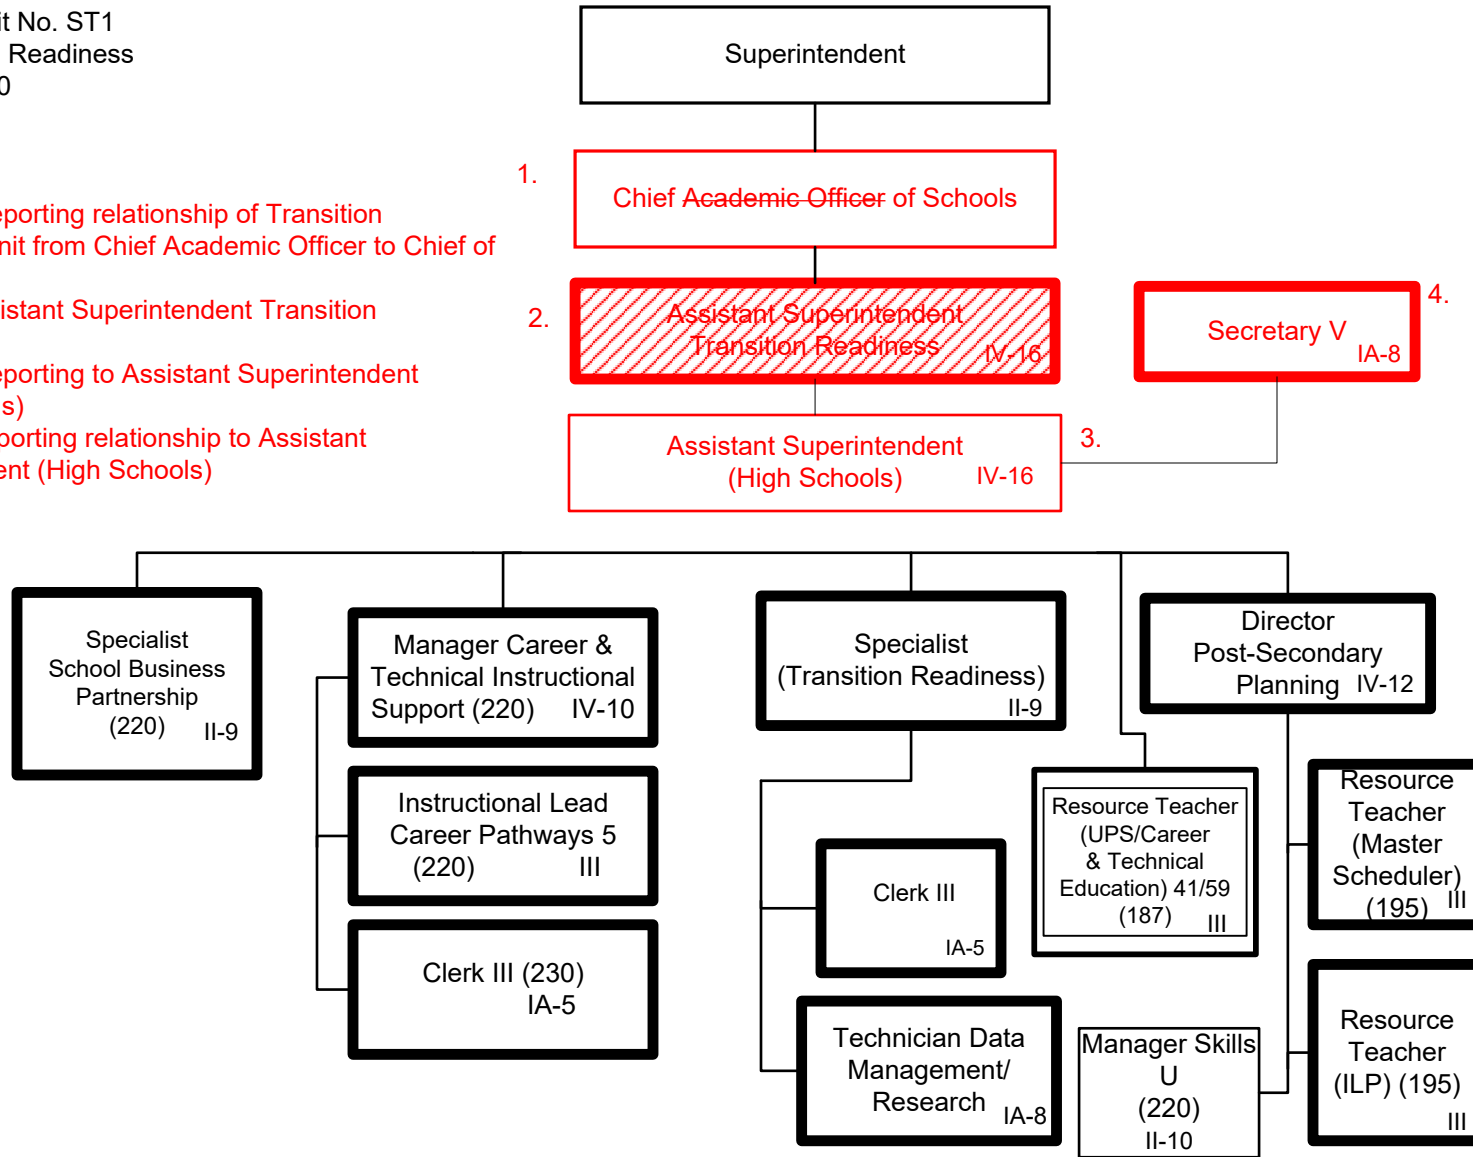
it No. ST1
Readiness
0

eporting relationship of Transition
nit from Chief Academic Officer to Chief of

istant Superintendent Transition

eporting to Assistant Superintendent
s)
porting relationship to Assistant
ent (High Schools)

Superintendent

1.
Chief ~~Academic Officer~~ of Schools

2.
~~Assistant Superintendent Transition Readiness IV-16~~

4.
Secretary V
IA-8

3.
Assistant Superintendent (High Schools) IV-16

Specialist School Business Partnership (220) II-9

Manager Career & Technical Instructional Support (220) IV-10

Instructional Lead Career Pathways 5 (220) III

Clerk III (230) IA-5

Specialist (Transition Readiness) II-9

Clerk III IA-5

Technician Data Management/ Research IA-8

Director Post-Secondary Planning IV-12

Resource Teacher (UPS/Career & Technical Education) 41/59 (187) III

Manager Skills U (220) II-10

Resource Teacher (Master Scheduler) (195) III

Resource Teacher (ILP) (195) III